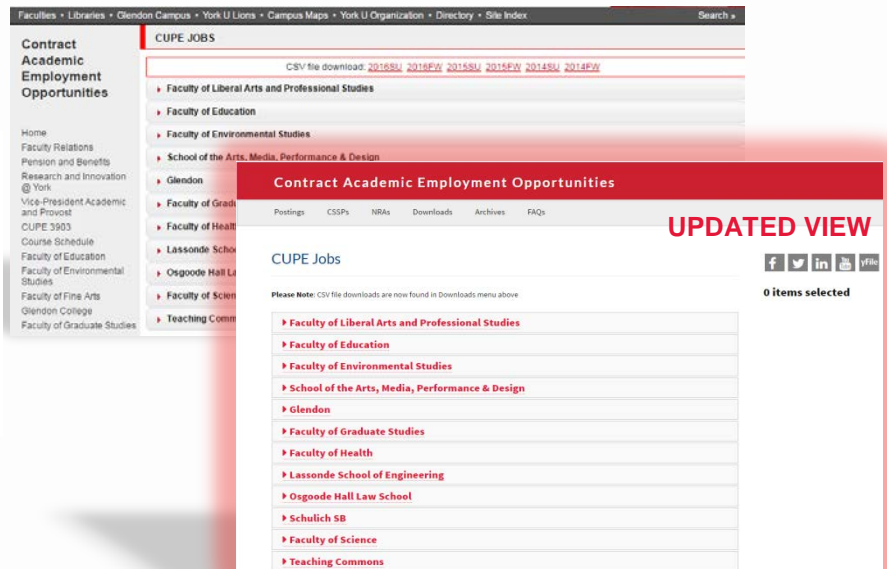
Faculties • Libraries • Glendon Campus • York U Lions • Campus Maps • York U Organization • Directory • Site Index Search »

Contract Academic Employment Opportunities

Home
Faculty Relations
Pension and Benefits
Research and Innovation @ York
Vice-President Academic and Provost
CUPE 3903
Course Schedule
Faculty of Education
Faculty of Environmental Studies
Faculty of Fine Arts
Glendon College
Faculty of Graduate Studies

CUPE JOBS

CSV file download: 2016SU 2016FW 2015SU 2015FW 2014SU 2014FW

Faculty of Liberal Arts and Professional Studies
Faculty of Education
Faculty of Environmental Studies
School of the Arts, Media, Performance & Design
Glendon
Faculty of Grad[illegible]
Faculty of Healt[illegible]
Lassonde Scho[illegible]
Osgoode Hall La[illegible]
Faculty of Scie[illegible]
Teaching Comm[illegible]

Contract Academic Employment Opportunities

Postings CSSPs NRAs Downloads Archives FAQs

UPDATED VIEW

CUPE Jobs

Please Note: CSV file downloads are now found in Downloads menu above

yFile

0 items selected

Faculty of Liberal Arts and Professional Studies
Faculty of Education
Faculty of Environmental Studies
School of the Arts, Media, Performance & Design
Glendon
Faculty of Graduate Studies
Faculty of Health
Lassonde School of Engineering
Osgoode Hall Law School
Schulich SB
Faculty of Science
Teaching Commons